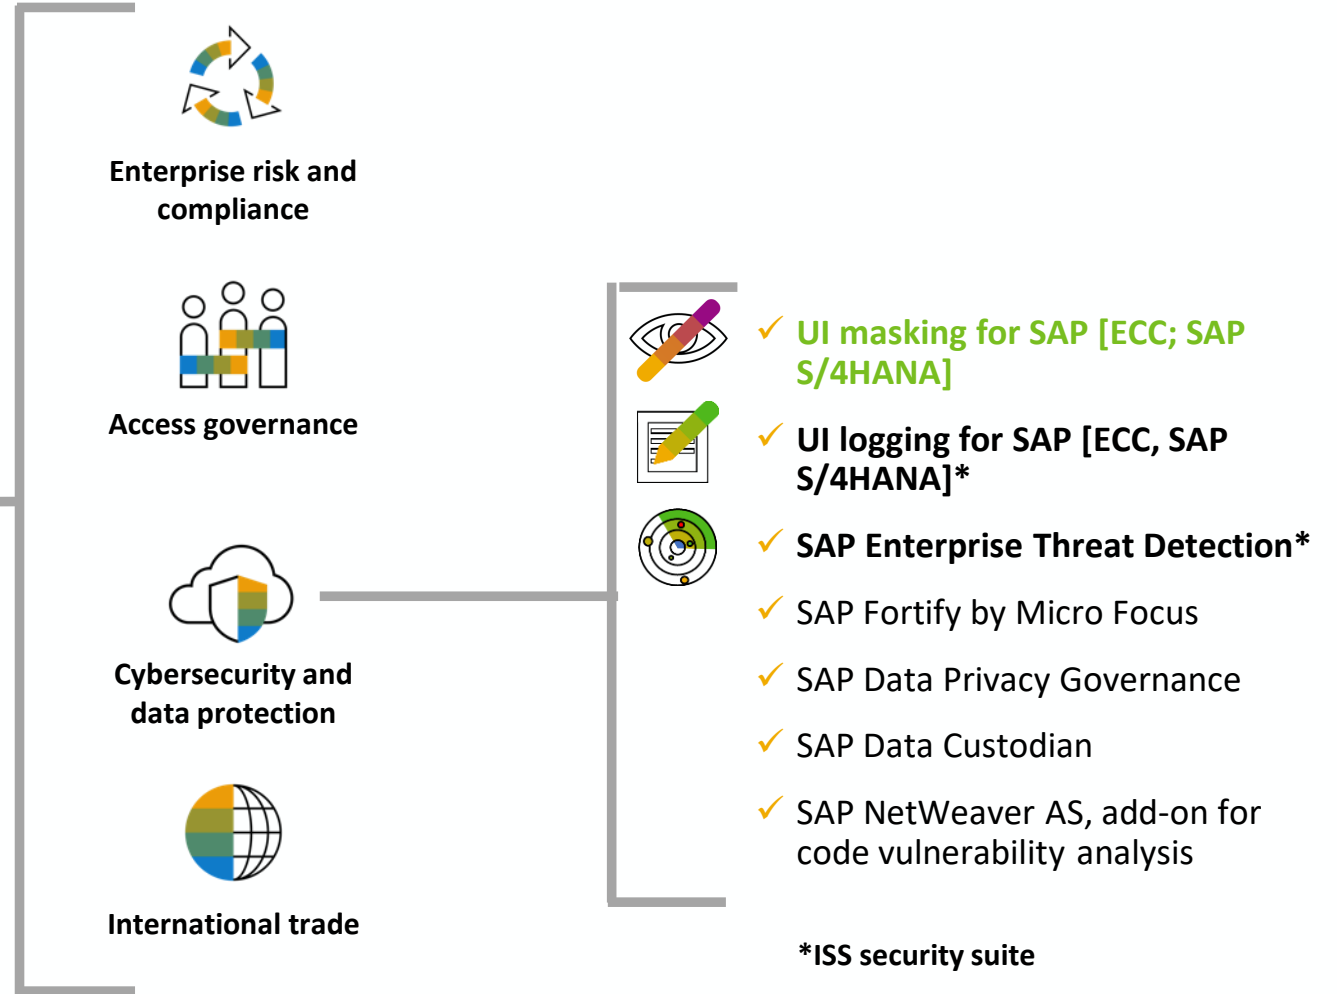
Enterprise risk and compliance

Access governance

Cybersecurity and data protection

International trade

✓ UI masking for SAP [ECC; SAP S/4HANA]

✓ UI logging for SAP [ECC, SAP S/4HANA]*

✓ SAP Enterprise Threat Detection*

✓ SAP Fortify by Micro Focus

✓ SAP Data Privacy Governance

✓ SAP Data Custodian

✓ SAP NetWeaver AS, add-on for code vulnerability analysis

*ISS security suite